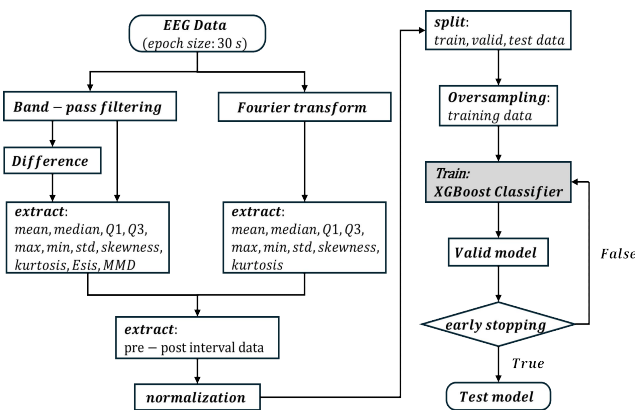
EEG Data
(epoch size: 30 s)

Band − pass filtering

Fourier transform

Difference

extract:
mean, median, Q1, Q3, max, min, std, skewness, kurtosis, Esis, MMD

extract:
mean, median, Q1, Q3, max, min, std, skewness, kurtosis

extract:
pre − post interval data

normalization

split:
train, valid, test data

Oversampling:
training data

Train:
XGBoost Classifier

Valid model

False

early stopping

True

Test model